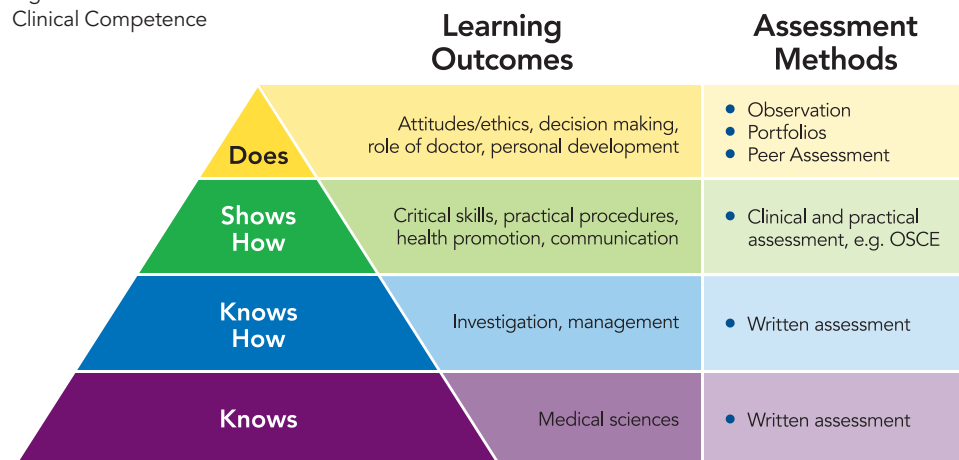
Clinical Competence

| | Learning Outcomes | Assessment Methods |
|---|---|---|
| Does | Attitudes/ethics, decision making, role of doctor, personal development | • Observation • Portfolios • Peer Assessment |
| Shows How | Critical skills, practical procedures, health promotion, communication | • Clinical and practical assessment, e.g. OSCE |
| Knows How | Investigation, management | • Written assessment |
| Knows | Medical sciences | • Written assessment |